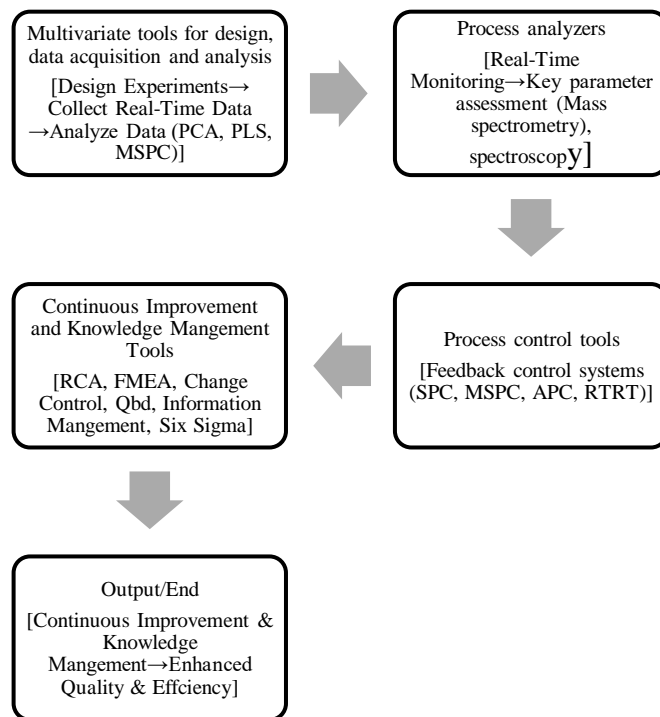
Multivariate tools for design, data acquisition and analysis

[Design Experiments→ Collect Real-Time Data →Analyze Data (PCA, PLS, MSPC)]

Process analyzers

[Real-Time Monitoring→Key parameter assessment (Mass spectrometry), spectroscopy]

Continuous Improvement and Knowledge Mangement Tools

[RCA, FMEA, Change Control, Qbd, Information Mangement, Six Sigma]

Process control tools

[Feedback control systems (SPC, MSPC, APC, RTRT)]

Output/End

[Continuous Improvement & Knowledge Mangement→Enhanced Quality & Effciency]